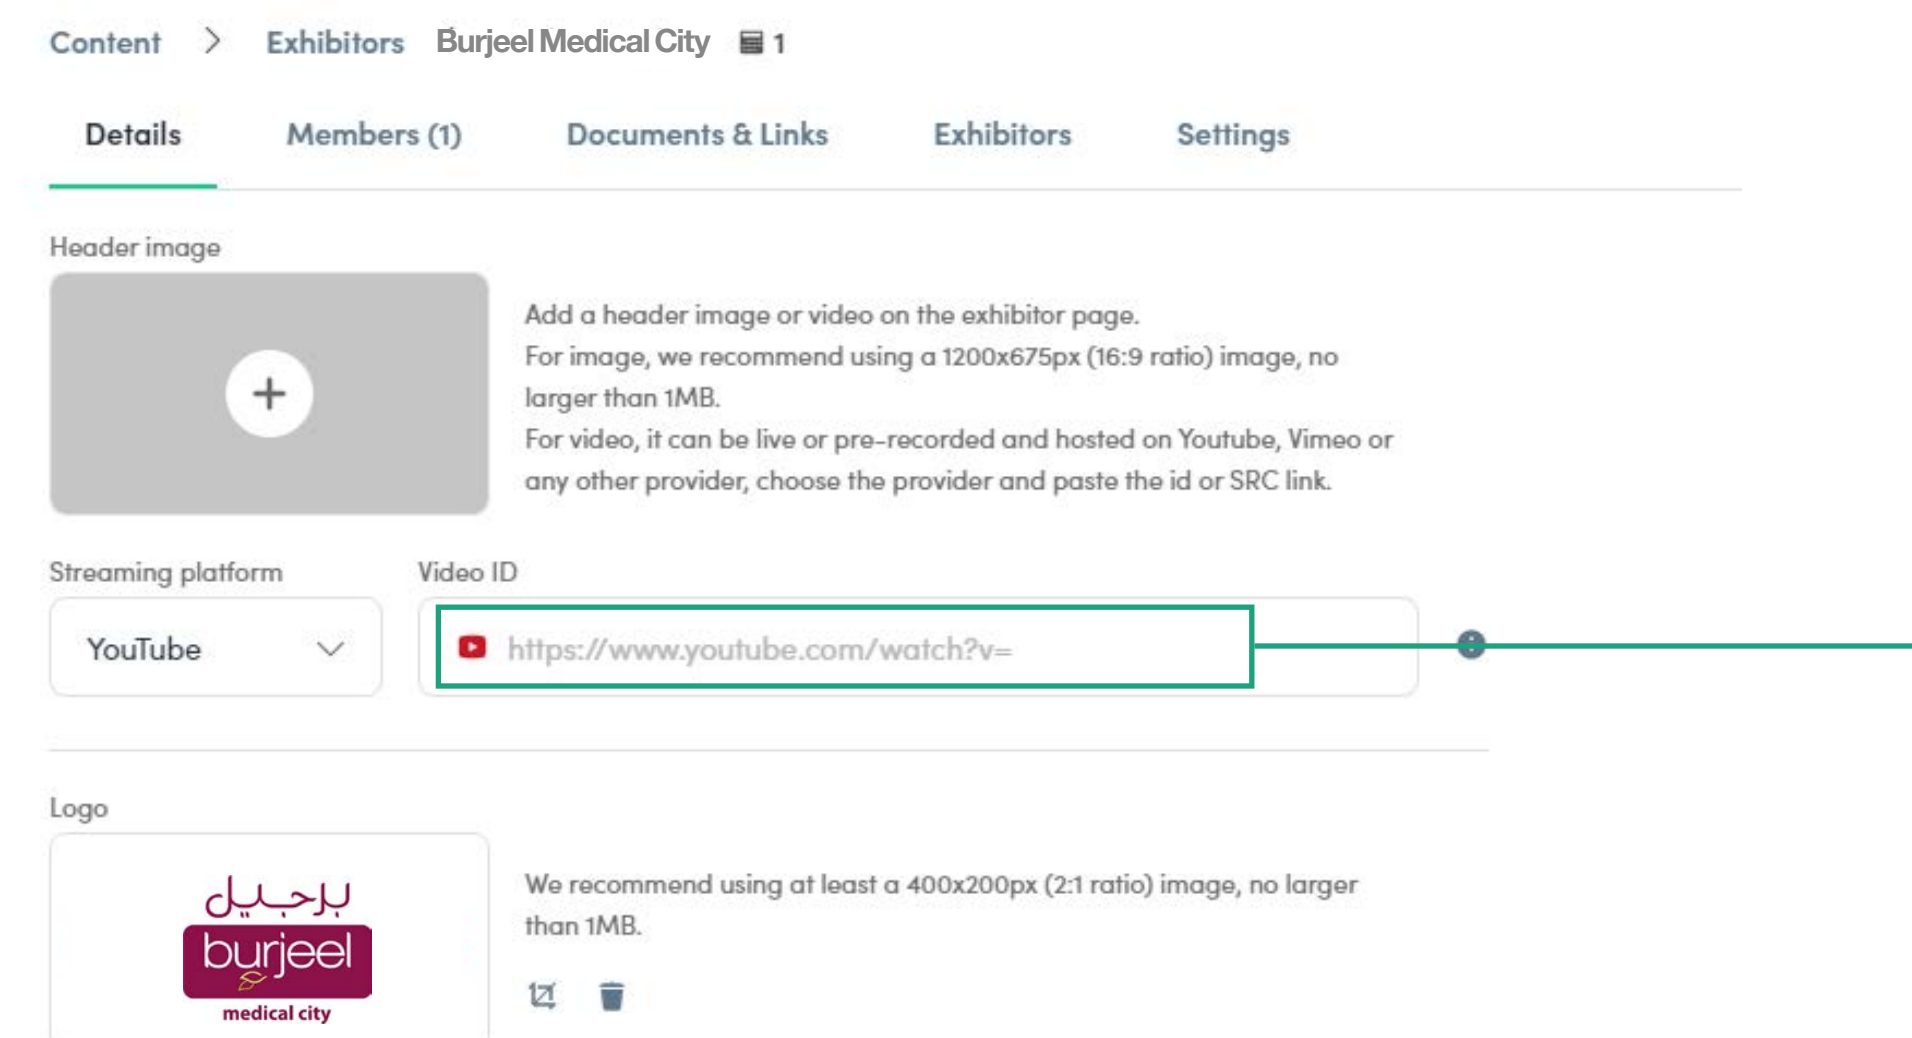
Content > Exhibitors Burjeel Medical City 1

Details Members (1) Documents & Links Exhibitors Settings

Header image

+

Add a header image or video on the exhibitor page.
For image, we recommend using a 1200x675px (16:9 ratio) image, no larger than 1MB.
For video, it can be live or pre-recorded and hosted on Youtube, Vimeo or any other provider, choose the provider and paste the id or SRC link.

Streaming platform

YouTube

Video ID

https://www.youtube.com/watch?v=

Logo

برجيل
burjeel
medical city

We recommend using at least a 400x200px (2:1 ratio) image, no larger than 1MB.